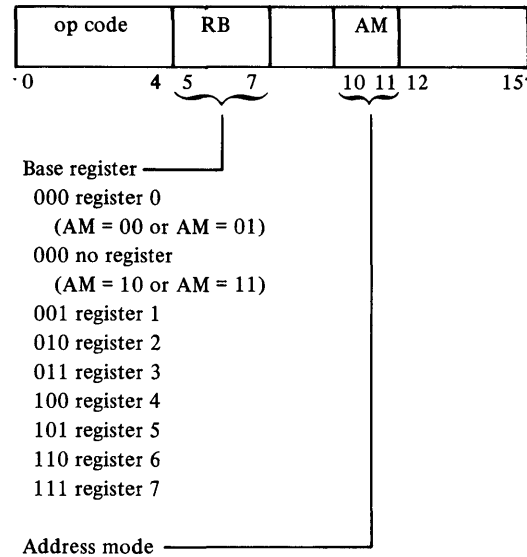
| op code | RB | | AM | |
|---|---|---|---|---|

0 4 5 7 10 11 12 15

Base register
000 register 0
(AM = 00 or AM = 01)
000 no register
(AM = 10 or AM = 11)
001 register 1
010 register 2
011 register 3
100 register 4
101 register 5
110 register 6
111 register 7

Address mode